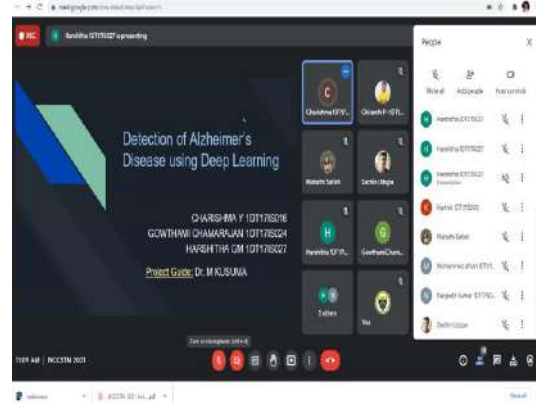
meet.google.com/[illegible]

REC

Harshitha 1DT17IS027 is presenting

Detection of Alzheimer's Disease using Deep Learning

CHARISHMA Y 1DT17IS016
GOWTHAMI CHAMARAJAN 1DT17IS024
HARSHITHA GM 1DT17IS027

Project Guide: Dr. M KUSUMA

Charishma 1DT17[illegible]

Chiranth P 1DT1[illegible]

Mohsin Sarkh

Sachin Ulagse

H
Harshitha 1DT17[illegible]

G
Gowtham Cham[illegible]

Sabeen

You

People

Mute all

Add people

Host controls

Harshitha 1DT17IS027

Harshitha 1DT17IS027

Harshitha 1DT17IS027
Presentation

Kumar 1DT19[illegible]

Mohsin Sarkar

Mohammed Athar 1DT17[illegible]

Pradeep Kumar 1DT17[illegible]

Sachin Ulagse

Turn on microphone (ctrl + d)

11:09 AM | ECCSTM 2021

ECCSTM 2021 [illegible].pdf

Show all